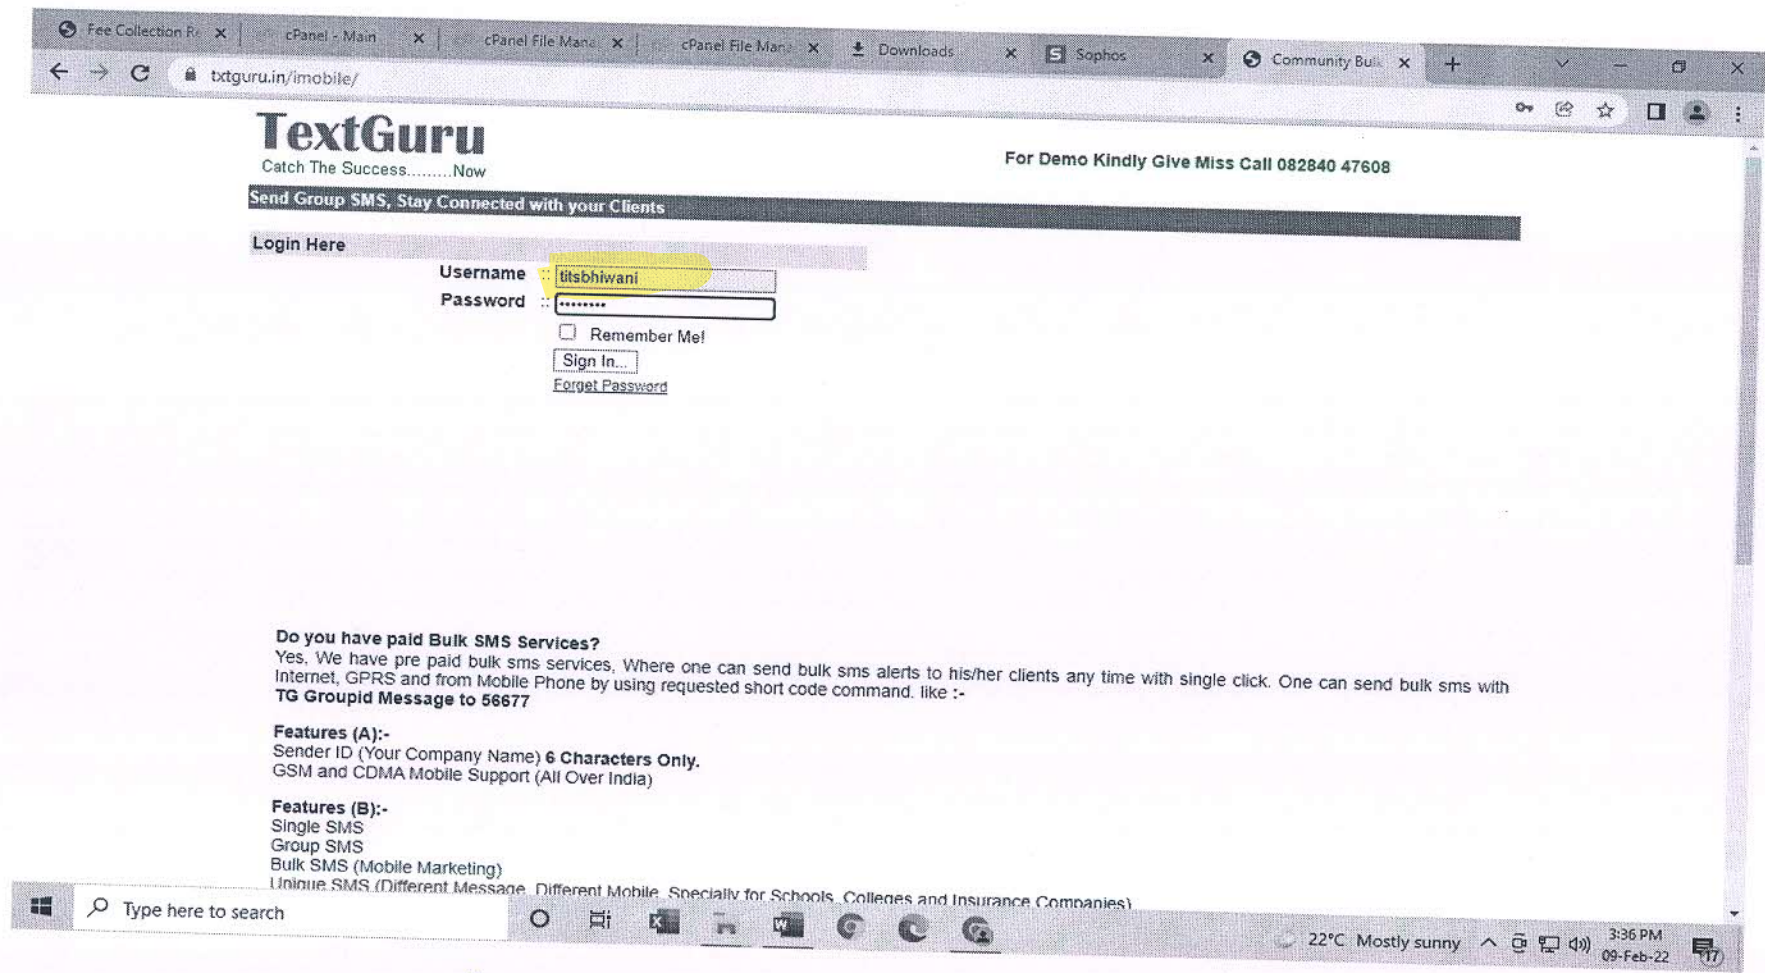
Fee Collection R ×
cPanel - Main ×
cPanel File Mana ×
cPanel File Mana ×
Downloads ×
Sophos ×
Community Bulk ×

txtguru.in/imobile/

TextGuru
Catch The Success.........Now

For Demo Kindly Give Miss Call 082840 47608

Send Group SMS, Stay Connected with your Clients

Login Here

Username :: titsbhiwani
Password :: ••••••••

Remember Me!
Sign In...
Forget Password

Do you have paid Bulk SMS Services?
Yes, We have pre paid bulk sms services, Where one can send bulk sms alerts to his/her clients any time with single click. One can send bulk sms with Internet, GPRS and from Mobile Phone by using requested short code command. like :-
TG Groupid Message to 56677

Features (A):-
Sender ID (Your Company Name) 6 Characters Only.
GSM and CDMA Mobile Support (All Over India)

Features (B):-
Single SMS
Group SMS
Bulk SMS (Mobile Marketing)
Unique SMS (Different Message, Different Mobile, Specially for Schools, Colleges and Insurance Companies)

Type here to search

22°C Mostly sunny
3:36 PM
09-Feb-22
17